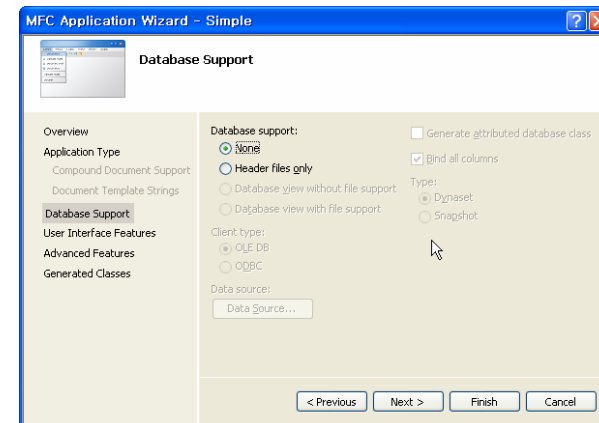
MFC Application Wizard - Simple

Database Support

Overview
Application Type
Compound Document Support
Document Template Strings
Database Support
User Interface Features
Advanced Features
Generated Classes

Database support:
None
Header files only
Database view without file support
Database view with file support

Client type:
OLE DB
ODBC

Data source:
Data Source...

Generate attributed database class
Bind all columns

Type:
Dynaset
Snapshot

< Previous
Next >
Finish
Cancel